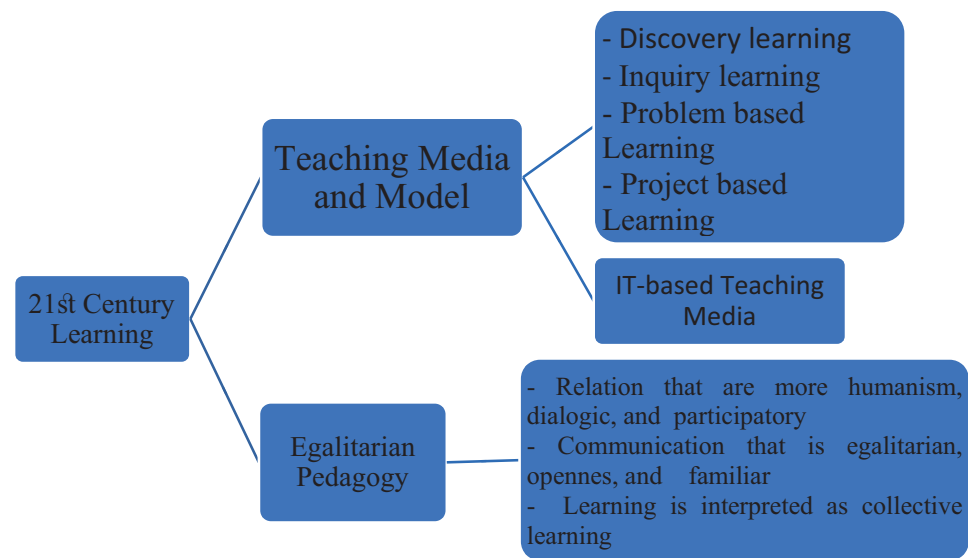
21st Century Learning

Teaching Media and Model

- Discovery learning
- Inquiry learning
- Problem based Learning
- Project based Learning

IT-based Teaching Media

Egalitarian Pedagogy

- Relation that are more humanism, dialogic, and participatory
- Communication that is egalitarian, opennes, and familiar
- Learning is interpreted as collective learning